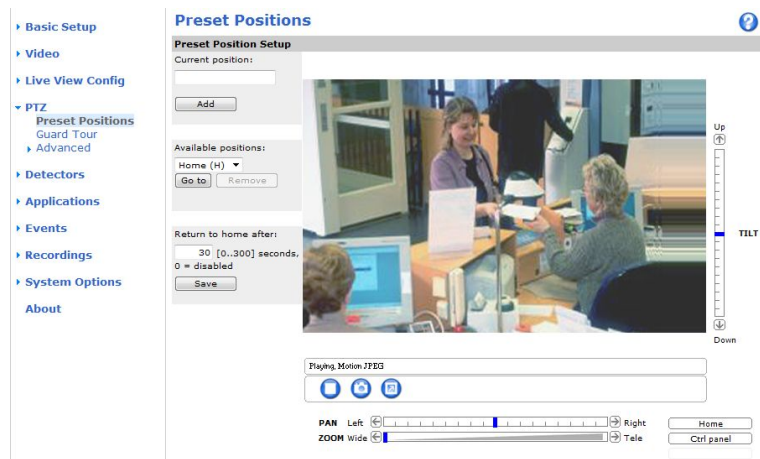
Basic Setup
Video
Live View Config
PTZ
Preset Positions
Guard Tour
Advanced
Detectors
Applications
Events
Recordings
System Options
About

Preset Positions

Preset Position Setup
Current position:
Add

Available positions:
Home (H)
Go to
Remove

Return to home after:
30 [0..300] seconds, 0 = disabled
Save

Up
TILT
Down

Playing, Motion JPEG

PAN Left Right
ZOOM Wide Tele
Home
Ctrl panel